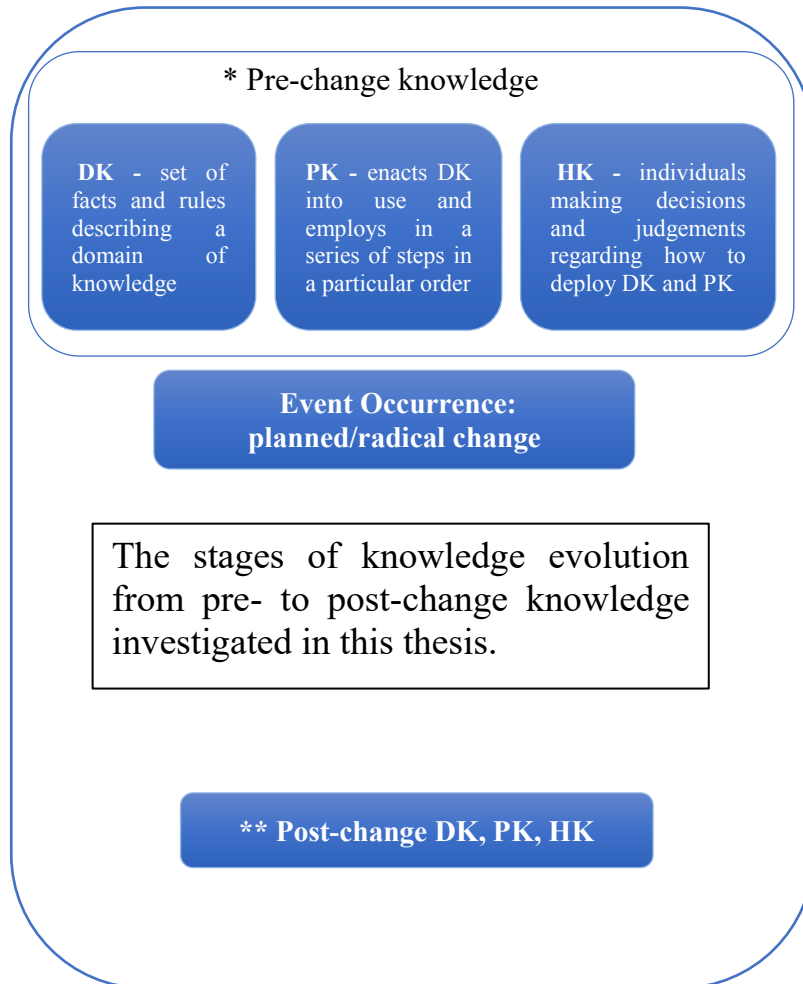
* Pre-change knowledge

**DK -** set of facts and rules describing a domain of knowledge

**PK -** enacts DK into use and employs in a series of steps in a particular order

**HK -** individuals making decisions and judgements regarding how to deploy DK and PK

**Event Occurrence: planned/radical change**

The stages of knowledge evolution from pre- to post-change knowledge investigated in this thesis.

**\*\* Post-change DK, PK, HK**